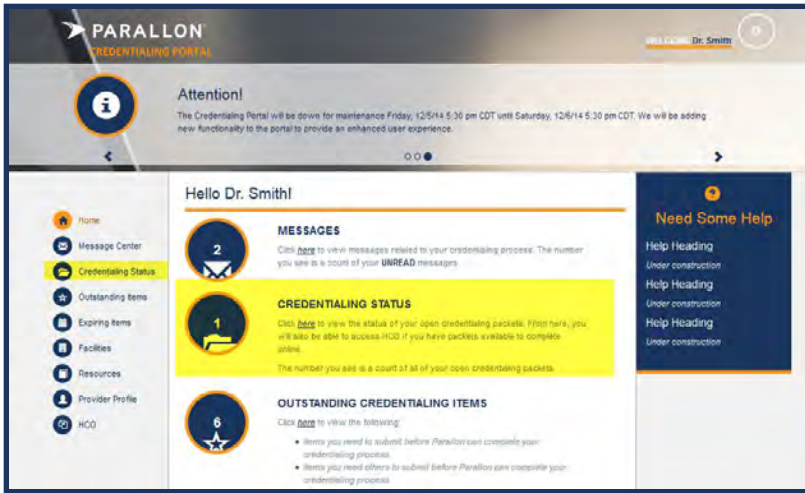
PARALLON
CREDENTIALING PORTAL

WELCOME Dr. Smith

Attention!
The Credentialing Portal will be down for maintenance Friday, 12/5/14 5:30 pm CDT until Saturday, 12/6/14 5:30 pm CDT. We will be adding new functionality to the portal to provide an enhanced user experience.

Home
Message Center
Credentialing Status
Outstanding Items
Expiring Items
Facilities
Resources
Provider Profile
HCO

Hello Dr. Smith!

2
MESSAGES
Click here to view messages related to your credentialing process. The number you see is a count of your UNREAD messages.

1
CREDENTIALING STATUS
Click here to view the status of your open credentialing packets. From here, you will also be able to access HCO if you have packets available to complete online.
The number you see is a count of all of your open credentialing packets.

6
OUTSTANDING CREDENTIALING ITEMS
Click here to view the following:
• Items you need to submit before Parallon can complete your credentialing process.
• Items you need others to submit before Parallon can complete your credentialing process.

Need Some Help
Help Heading
Under construction
Help Heading
Under construction
Help Heading
Under construction